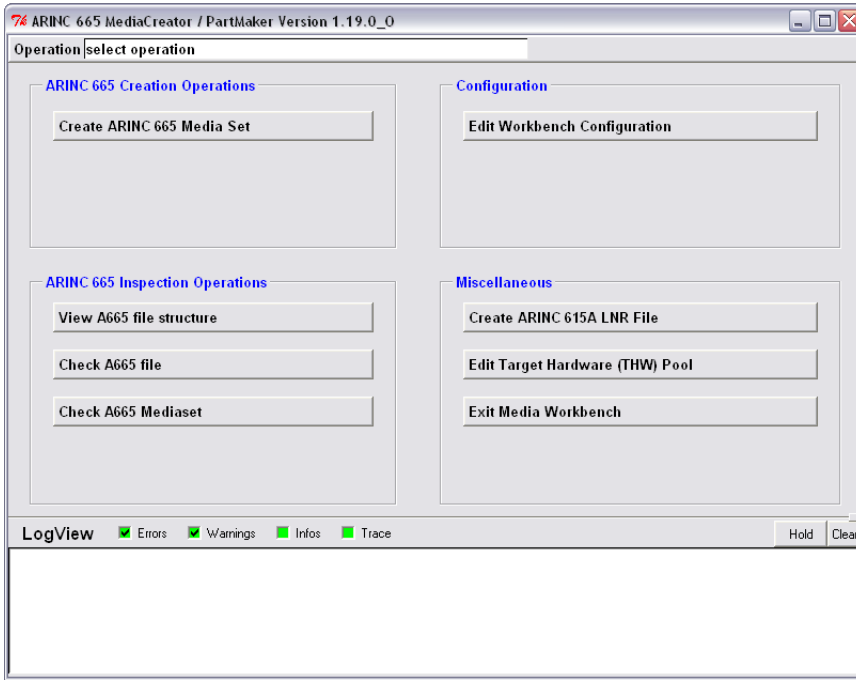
7k ARINC 665 MediaCreator / PartMaker Version 1.19.0_0

Operation select operation

ARINC 665 Creation Operations

Create ARINC 665 Media Set

Configuration

Edit Workbench Configuration

ARINC 665 Inspection Operations

View A665 file structure

Check A665 file

Check A665 Mediaset

Miscellaneous

Create ARINC 615A LNR File

Edit Target Hardware (THW) Pool

Exit Media Workbench

LogView Errors Warnings Infos Trace

Hold Clear